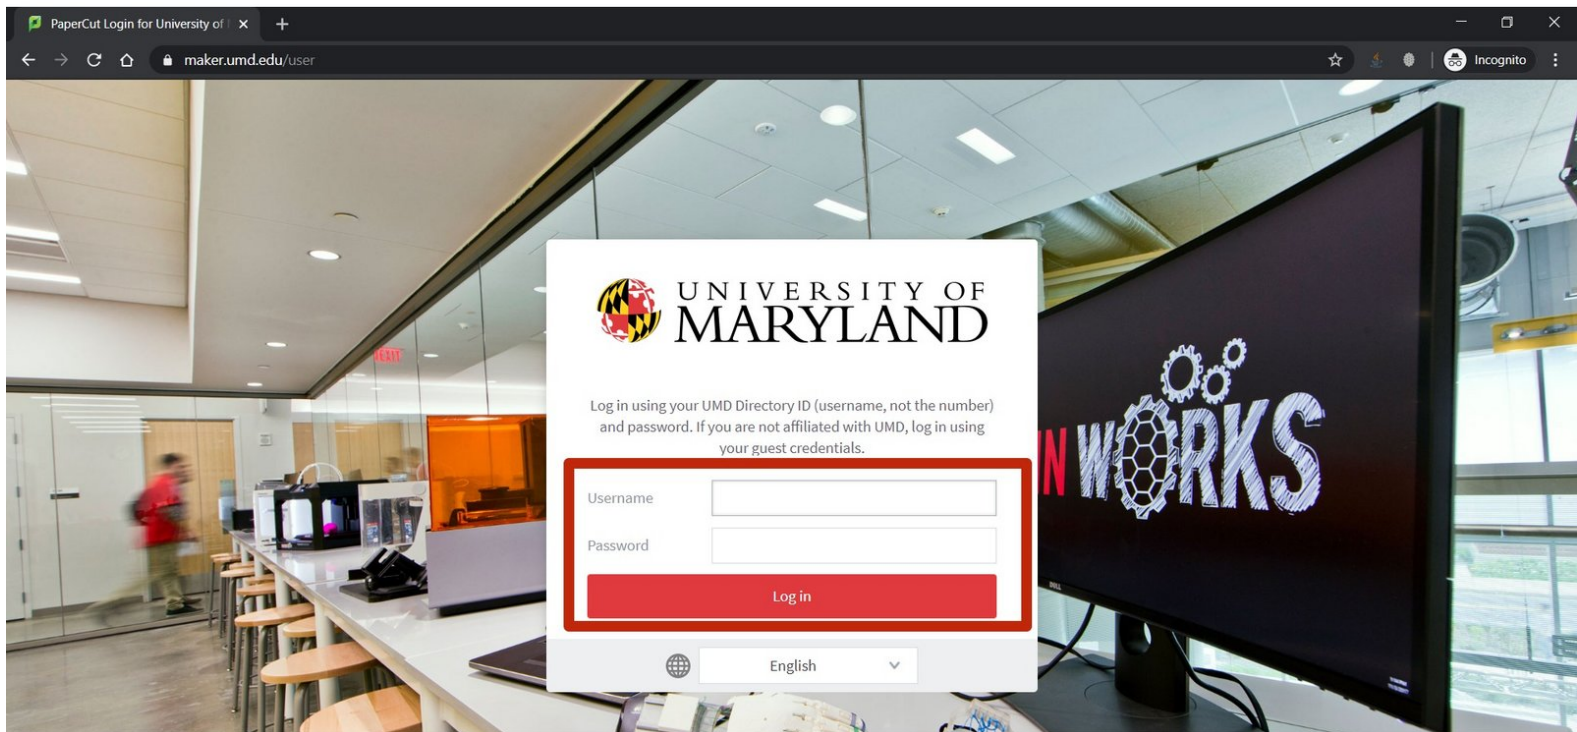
PaperCut Login for University of

maker.umd.edu/user

Incognito

EXIT

UNIVERSITY OF MARYLAND

Log in using your UMD Directory ID (username, not the number) and password. If you are not affiliated with UMD, log in using your guest credentials.

Username

Password

Log in

English

N WORKS